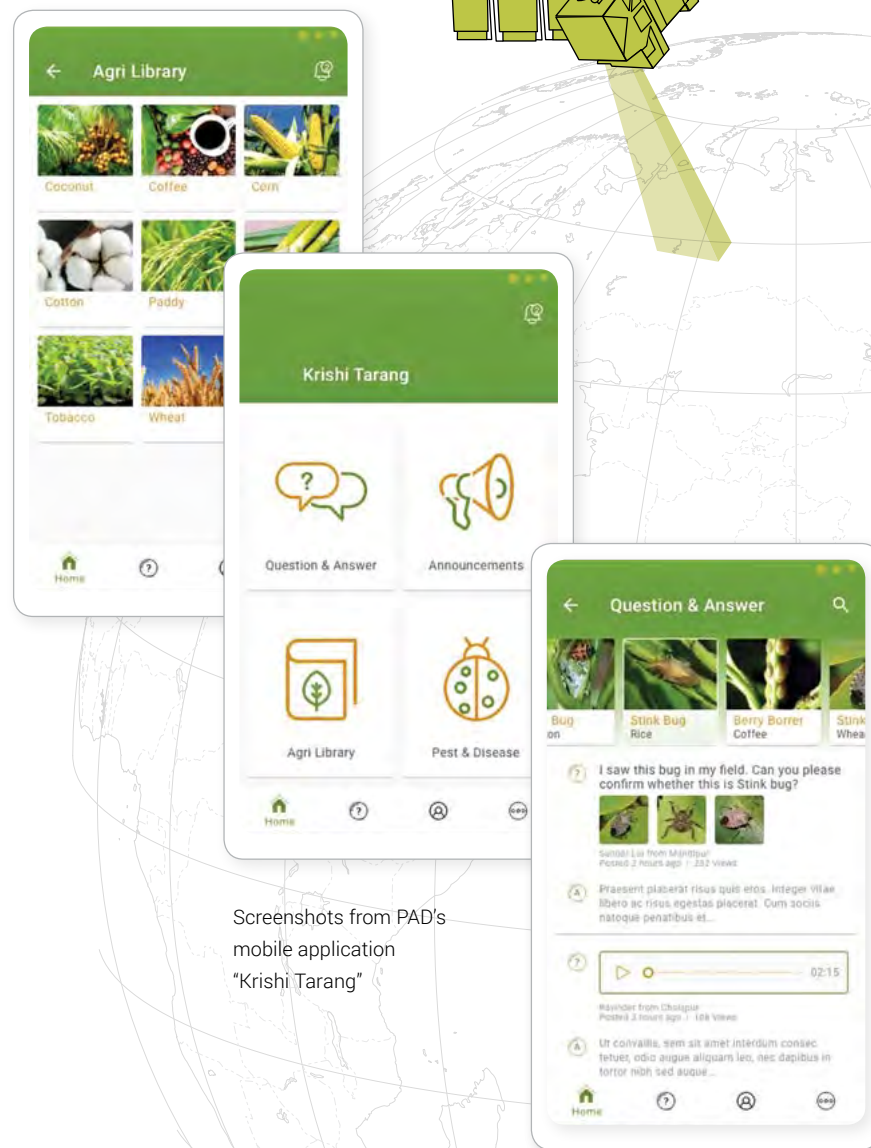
Agri Library

Coconut
Coffee
Corn
Cotton
Paddy
Tobacco
Wheat

Home

Krishi Tarang

Question & Answer
Announcements
Agri Library
Pest & Disease

Home

Question & Answer

Bug
on
Stink Bug
Rice
Berry Borrer
Coffee
Stink
Whea

I saw this bug in my field. Can you please confirm whether this is Stink bug?

Sundar Lal from Manipur
Posted 2 hours ago | 232 Views

Praesent plaberat risus quis eros. Integer vitae libero ac risus egestas placerat. Cum sociis natoque penatibus et...

02:15

Ravinder from Cholapur
Posted 3 hours ago | 108 Views

Ut convallis, sem sit amet interdum consec tetuer, odio augue aliquam leo, nec dapibus in tortor nibh sed augue...

Home

Screenshots from PAD's mobile application "Krishi Tarang"